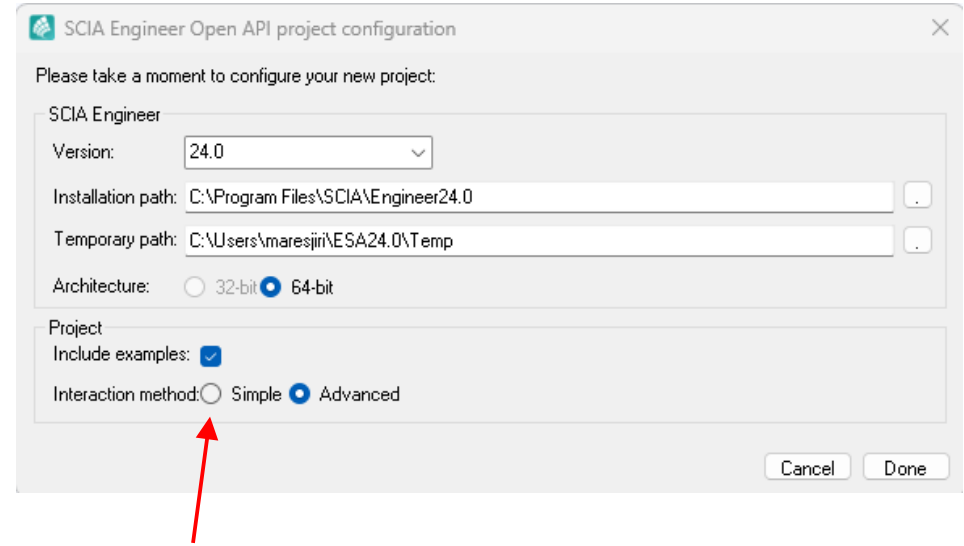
SCIA Engineer Open API project configuration

Please take a moment to configure your new project:

SCIA Engineer

Version: 24.0

Installation path: C:\Program Files\SCIA\Engineer24.0 ...

Temporary path: C:\Users\maresjiri\ESA24.0\Temp ...

Architecture: 32-bit 64-bit

Project

Include examples:

Interaction method: Simple Advanced

Cancel Done